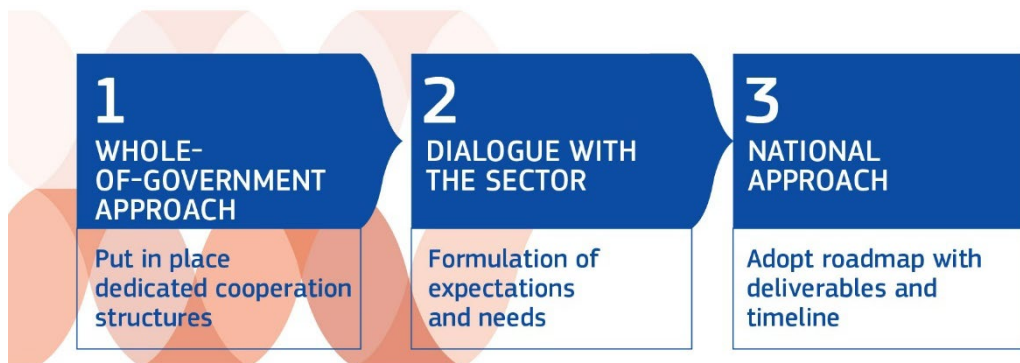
1
WHOLE-OF-GOVERNMENT APPROACH

Put in place dedicated cooperation structures

2
DIALOGUE WITH THE SECTOR

Formulation of expectations and needs

3
NATIONAL APPROACH

Adopt roadmap with deliverables and timeline